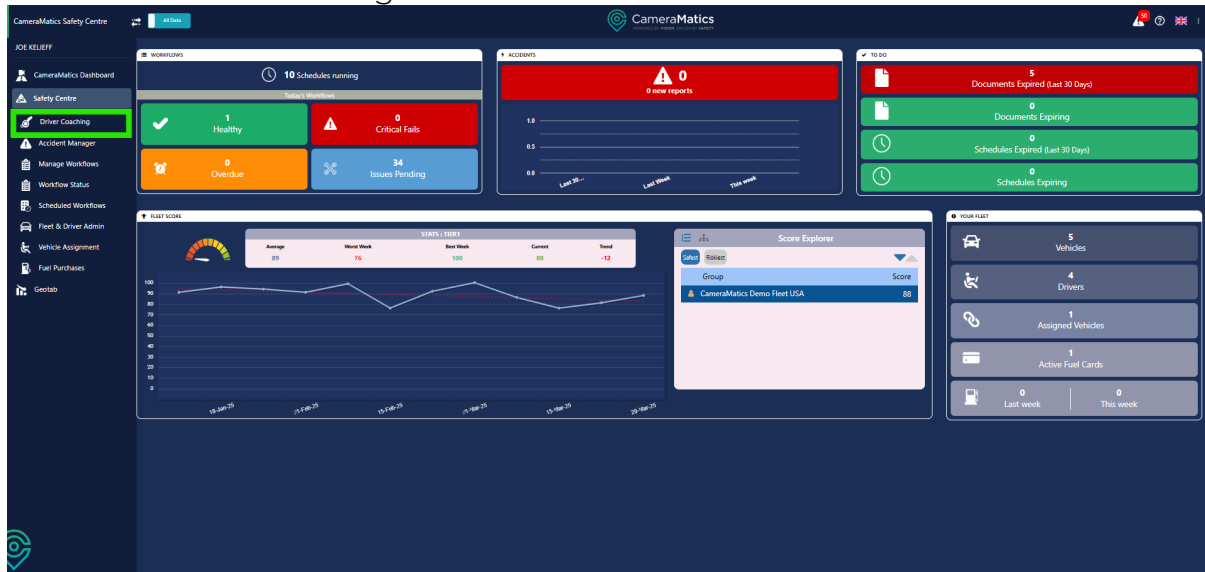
CameraMatics Safety Centre
All Data
CameraMatics
POWERED BY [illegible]
50

JOE KELIEFF
CameraMatics Dashboard
Safety Centre
Driver Coaching
Accident Manager
Manage Workflows
Workflow Status
Scheduled Workflows
Fleet & Driver Admin
Vehicle Assignment
Fuel Purchases
Geotab

WORKFLOWS
10 Schedules running
Today's Workflows
1
Healthy
0
Critical Fails
0
Overdue
34
Issues Pending

ACCIDENTS
0
0 new reports
1.0
0.5
0.0
Last 30...
Last Week
This week

TO DO
5
Documents Expired (Last 30 Days)
0
Documents Expiring
0
Schedules Expired (Last 30 Days)
0
Schedules Expiring

FLEET SCORE
STATS : TIER 1
| Average | Worst Week | Best Week | Current | Trend |
|---|---|---|---|---|
| 89 | 76 | 100 | 88 | -12 |

100
90
80
70
60
50
40
30
20
10
0
18-Jan-25
01-Feb-25
15-Feb-25
01-Mar-25
15-Mar-25
29-Mar-25

Score Explorer
Safest
Riskiest
| Group | Score |
|---|---|
| CameraMatics Demo Fleet USA | 88 |

YOUR FLEET
5
Vehicles
4
Drivers
1
Assigned Vehicles
1
Active Fuel Cards
0
Last week
0
This week